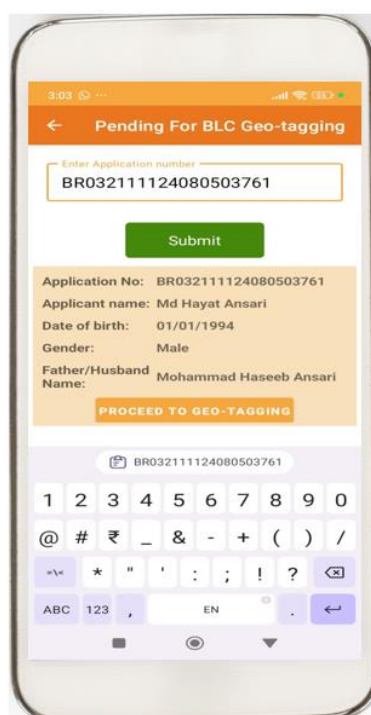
3:03

Pending For BLC Geo-tagging

Enter Application number

BR032111124080503761

Submit

| | |
|---|---|
| Application No: | BR032111124080503761 |
| Applicant name: | Md Hayat Ansari |
| Date of birth: | 01/01/1994 |
| Gender: | Male |
| Father/Husband Name: | Mohammad Haseeb Ansari |

PROCEED TO GEO-TAGGING

BR032111124080503761

1 2 3 4 5 6 7 8 9 0

@ # ₹ _ & - + ( ) /

=\< * " ' : ; ! ?

ABC 123 , EN .